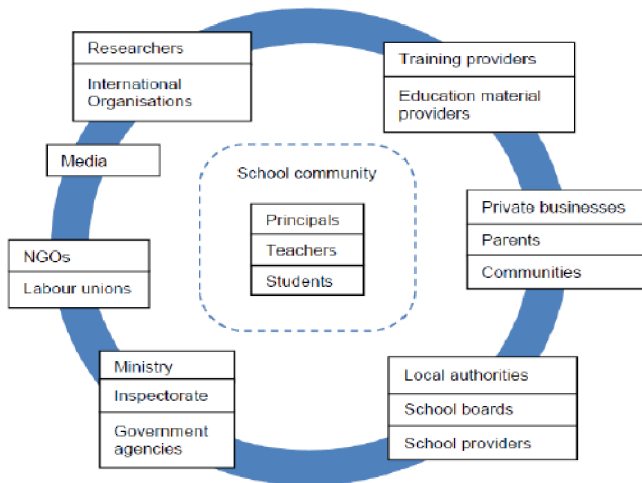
Researchers
International Organisations

Training providers
Education material providers

Media

School community
Principals
Teachers
Students

Private businesses
Parents
Communities

NGOs
Labour unions

Ministry
Inspectorate
Government agencies

Local authorities
School boards
School providers